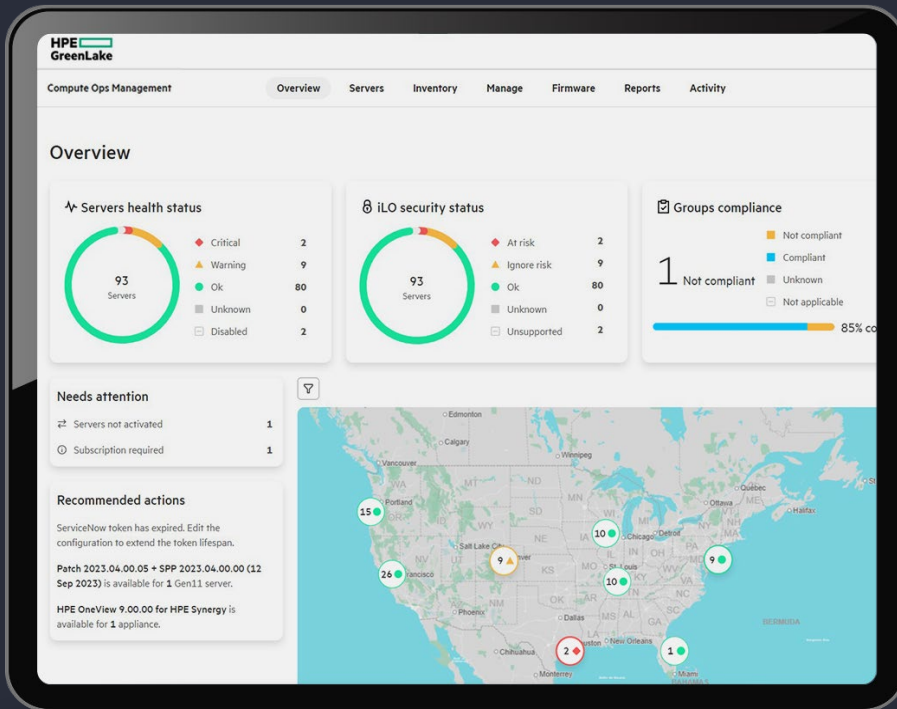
HPE
GreenLake

Compute Ops Management

Overview Servers Inventory Manage Firmware Reports Activity

Overview

Servers health status

93
Servers

| | |
|---|---|
| Critical | 2 |
| Warning | 9 |
| Ok | 80 |
| Unknown | 0 |
| Disabled | 2 |

iLO security status

93
Servers

| | |
|---|---|
| At risk | 2 |
| Ignore risk | 9 |
| Ok | 80 |
| Unknown | 0 |
| Unsupported | 2 |

Groups compliance

1 Not compliant

Not compliant
Compliant
Unknown
Not applicable

85% co

Needs attention

Servers not activated 1

Subscription required 1

Recommended actions

ServiceNow token has expired. Edit the configuration to extend the token lifespan.

Patch 2023.04.00.05 + SPP 2023.04.00.00 (12 Sep 2023) is available for 1 Gen11 server.

HPE OneView 9.00.00 for HPE Synergy is available for 1 appliance.

Edmonton
Calgary
Vancouver
Winnipeg
Portland
Quebec
Ottawa
Halifax
Chicago
Detroit
Salt Lake City
St. Louis
Dallas
Phoenix
New Orleans
Houston
Miami
Chihuahua
Monterrey
WA MT ND MN WI MI ME NY NH PA OH IN IL IA NE SD WY ID OR NV UT CO KS MO KY WV VA NC SC TN AR OK NM AZ TX LA MS AL GA FL CA
BERMUDA

15
26
9
10
10
9
2
1